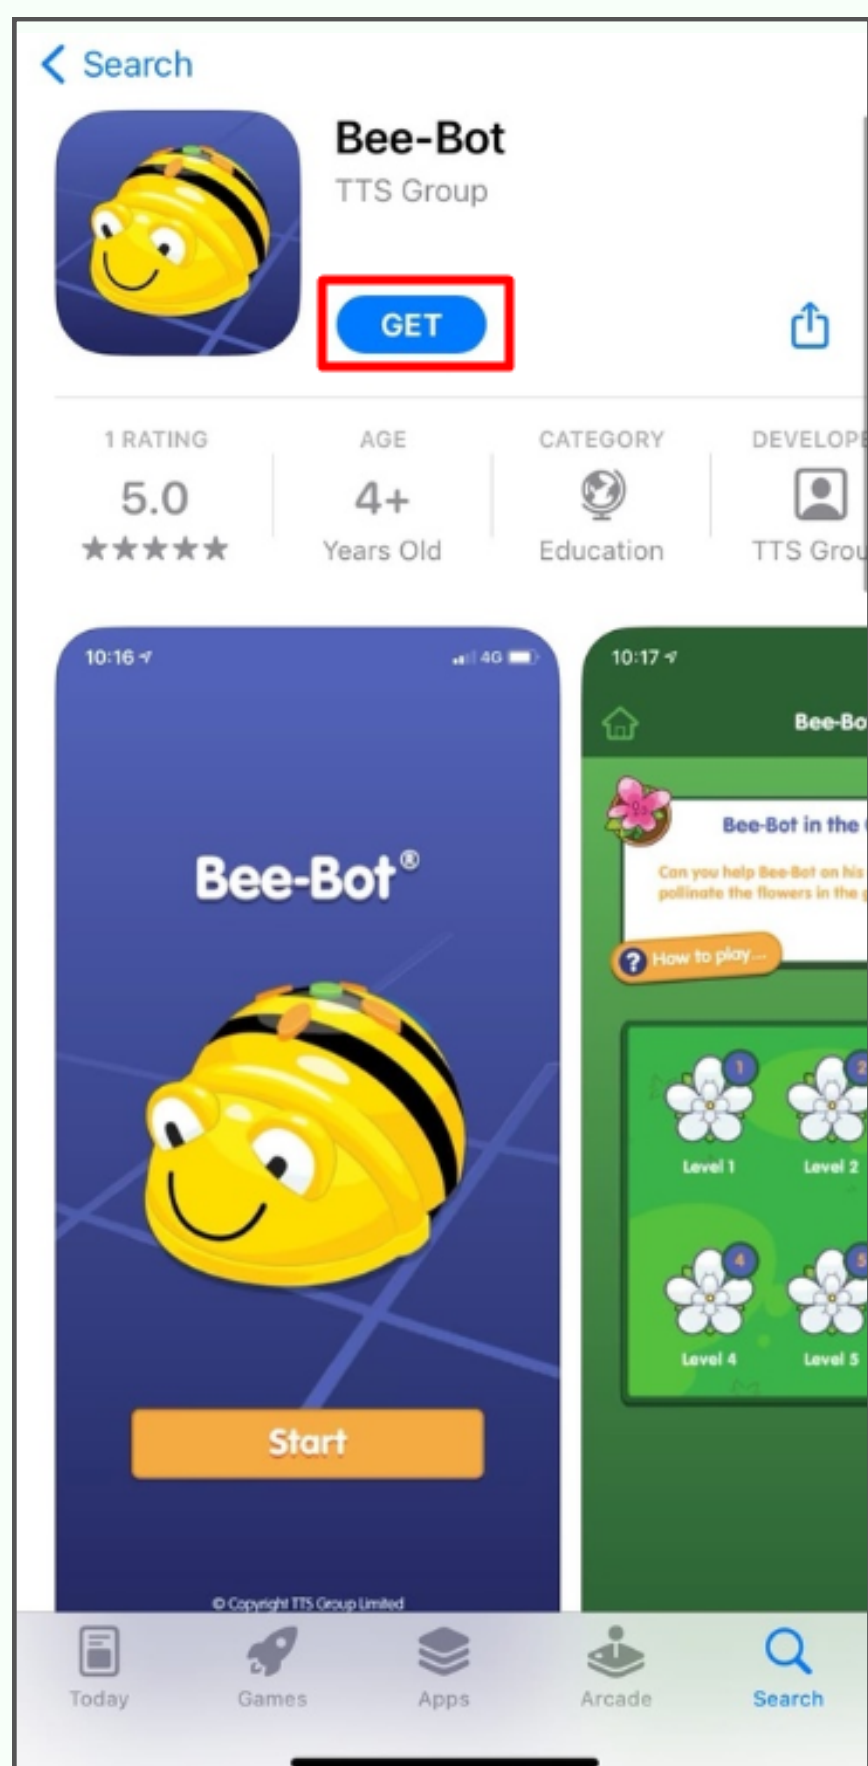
< Search

Bee-Bot
TTS Group

GET

1 RATING
5.0
★★★★★

AGE
4+
Years Old

CATEGORY
Education

DEVELOPE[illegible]
TTS Grou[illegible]

10:16
4G

Bee-Bot®

Start

© Copyright TTS Group Limited

10:17

Bee-Bo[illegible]

Bee-Bot in the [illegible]

Can you help Bee-Bot on his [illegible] pollinate the flowers in the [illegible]

How to play...

1
Level 1
2
Level 2
4
Level 4
5
Level 5

Today
Games
Apps
Arcade
Search